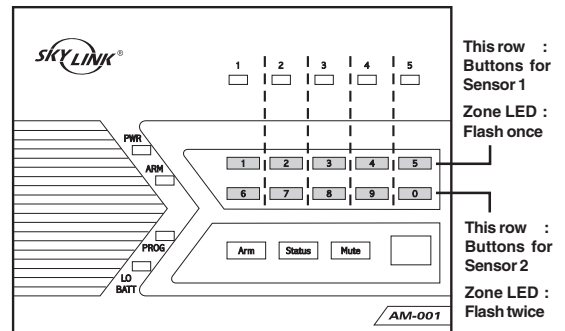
SKYLINK®

1 2 3 4 5

PWR

ARM

1 2 3 4 5

6 7 8 9 0

PROG

LO BATT

Arm Status Mute

AM-001

This row : Buttons for Sensor 1

Zone LED : Flash once

This row : Buttons for Sensor 2

Zone LED : Flash twice